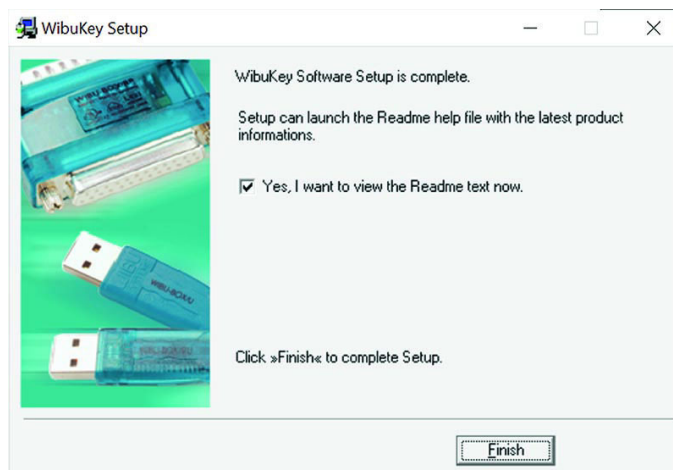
WibuKey Setup

WibuKey Software Setup is complete.

Setup can launch the Readme help file with the latest product informations.

Yes, I want to view the Readme text now.

Click »Finish« to complete Setup.

Finish